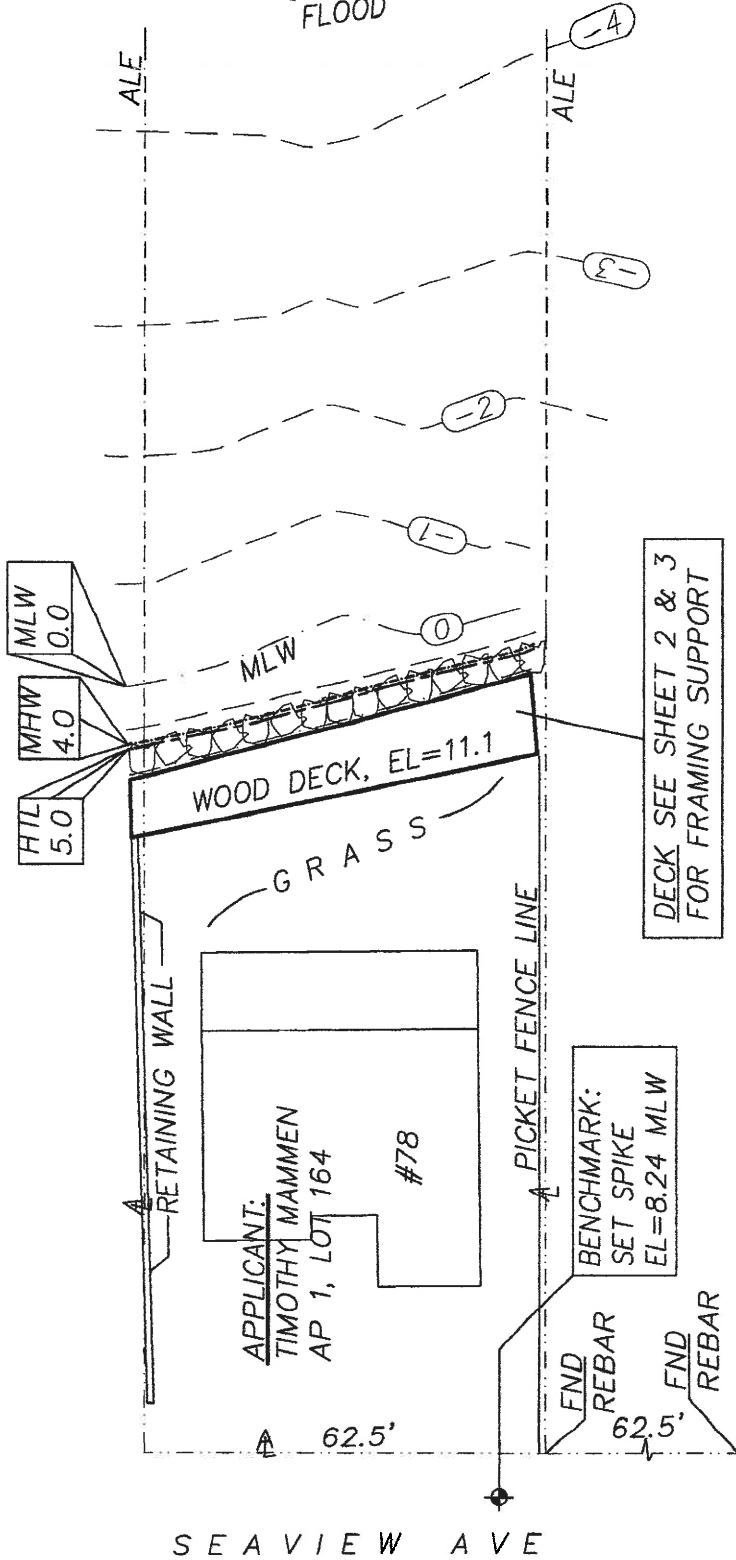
FLOOD

ALE

ALE

-4

-3

-2

-1

0

MLW

MLW
0.0

MHW
4.0

HTL
5.0

WOOD DECK, EL=11.1

DECK SEE SHEET 2 & 3
FOR FRAMING SUPPORT

GRASS

RETAINING WALL

PICKET FENCE LINE

APPLICANT:
TIMOTHY MAMMEN
AP 1, LOT 164

#78

BENCHMARK:
SET SPIKE
EL=8.24 MLW

FND
REBAR

FND
REBAR

62.5'

62.5'

SEAVIEW AVE